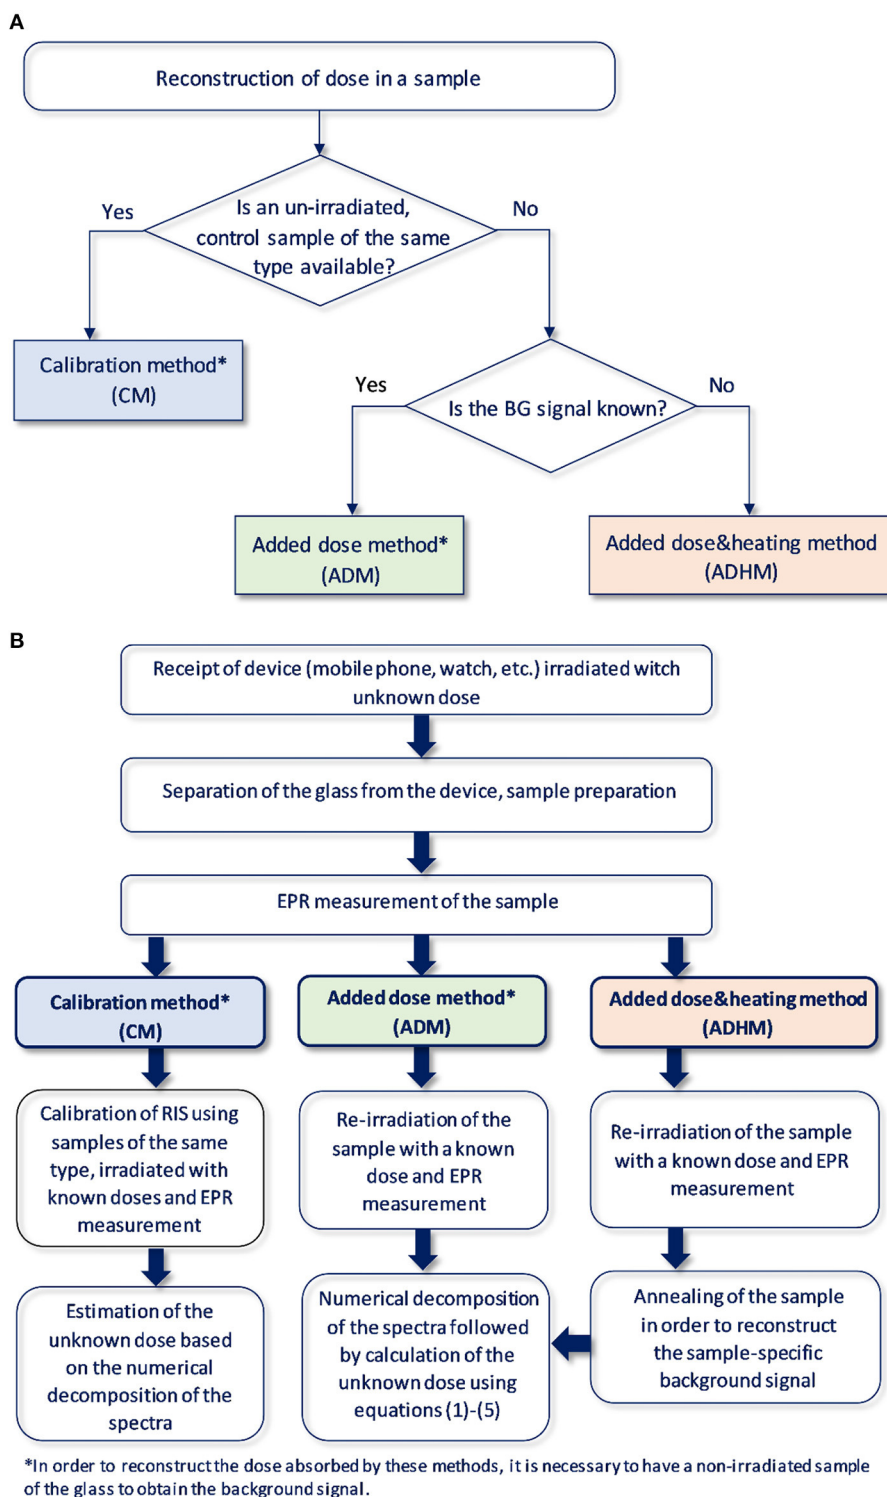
A

Reconstruction of dose in a sample

Is an un-irradiated, control sample of the same type available?

Yes

No

Calibration method* (CM)

Is the BG signal known?

Yes

No

Added dose method* (ADM)

Added dose&heating method (ADHM)

B

Receipt of device (mobile phone, watch, etc.) irradiated witch unknown dose

Separation of the glass from the device, sample preparation

EPR measurement of the sample

Calibration method* (CM)

Added dose method* (ADM)

Added dose&heating method (ADHM)

Calibration of RIS using samples of the same type, irradiated with known doses and EPR measurement

Re-irradiation of the sample with a known dose and EPR measurement

Re-irradiation of the sample with a known dose and EPR measurement

Estimation of the unknown dose based on the numerical decomposition of the spectra

Numerical decomposition of the spectra followed by calculation of the unknown dose using equations (1)-(5)

Annealing of the sample in order to reconstruct the sample-specific background signal

*In order to reconstruct the dose absorbed by these methods, it is necessary to have a non-irradiated sample of the glass to obtain the background signal.